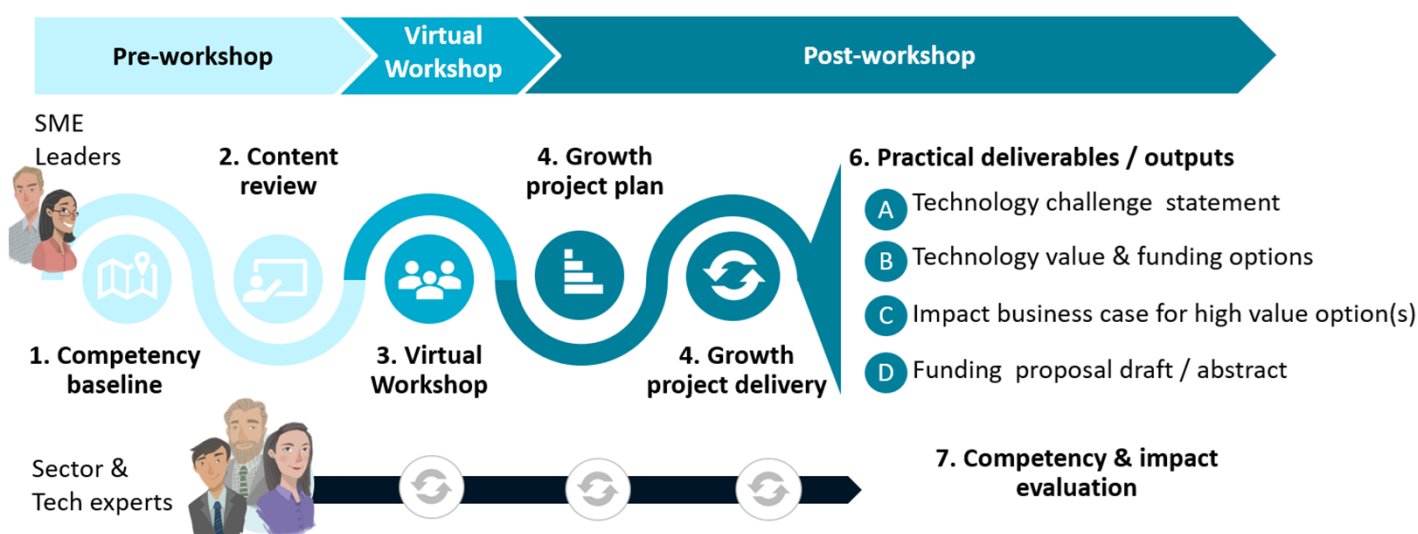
Pre-workshop

Virtual Workshop

Post-workshop

SME Leaders

2. Content review

4. Growth project plan

6. Practical deliverables / outputs

A Technology challenge statement

B Technology value & funding options

C Impact business case for high value option(s)

D Funding proposal draft / abstract

1. Competency baseline

3. Virtual Workshop

4. Growth project delivery

Sector & Tech experts

7. Competency & impact evaluation